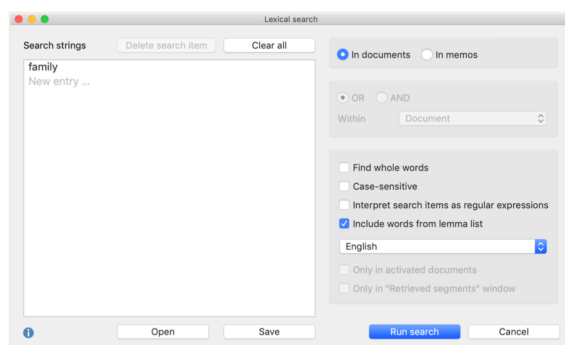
Lexical search

Search strings
Delete search item
Clear all

family
New entry ...

In documents
In memos

OR
AND
Within
Document

Find whole words
Case-sensitive
Interpret search items as regular expressions
Include words from lemma list
English
Only in activated documents
Only in "Retrieved segments" window

Open
Save
Run search
Cancel